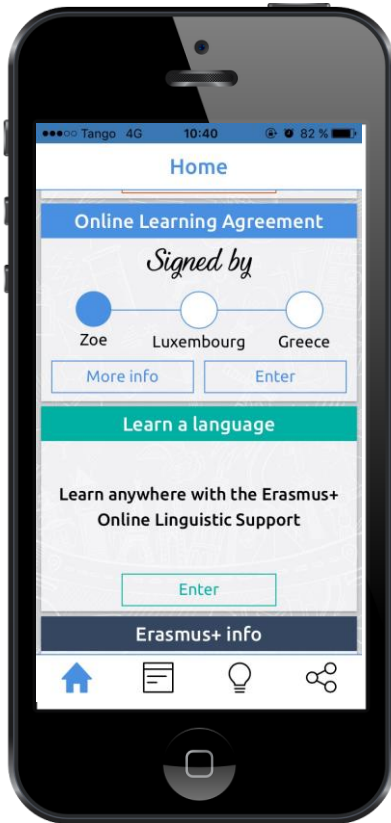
●●●○○ Tango 4G 10:40 82 %

Home

Online Learning Agreement

Signed by

Zoe Luxembourg Greece

More info Enter

Learn a language

Learn anywhere with the Erasmus+ Online Linguistic Support

Enter

Erasmus+ info